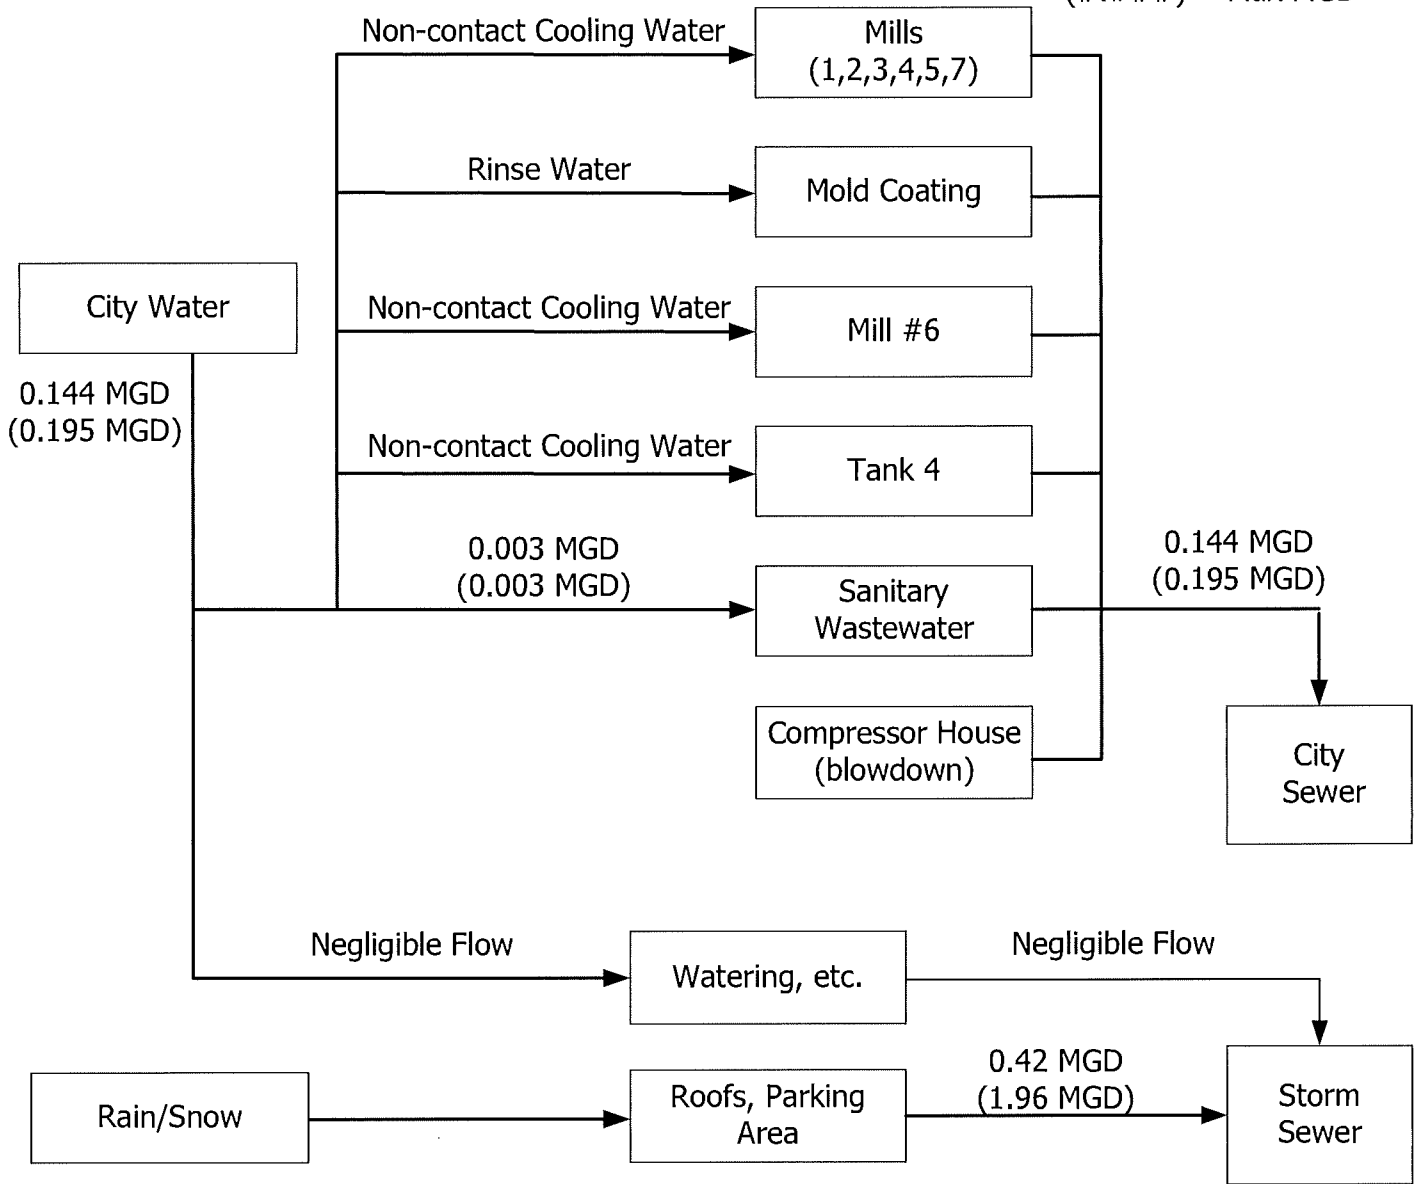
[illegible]

City Water

0.144 MGD
(0.195 MGD)

Non-contact Cooling Water

Mills
(1,2,3,4,5,7)

Rinse Water

Mold Coating

Non-contact Cooling Water

Mill #6

Non-contact Cooling Water

Tank 4

0.003 MGD
(0.003 MGD)

Sanitary Wastewater

Compressor House
(blowdown)

0.144 MGD
(0.195 MGD)

City Sewer

Negligible Flow

Watering, etc.

Negligible Flow

Rain/Snow

Roofs, Parking Area

0.42 MGD
(1.96 MGD)

Storm Sewer